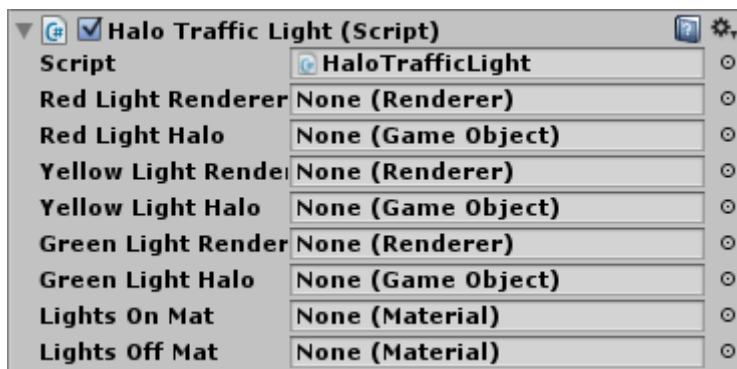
Halo Traffic Light (Script)

| Script | HaloTrafficLight |
|---|---|
| Red Light Renderer | None (Renderer) |
| Red Light Halo | None (Game Object) |
| Yellow Light Rende | None (Renderer) |
| Yellow Light Halo | None (Game Object) |
| Green Light Render | None (Renderer) |
| Green Light Halo | None (Game Object) |
| Lights On Mat | None (Material) |
| Lights Off Mat | None (Material) |